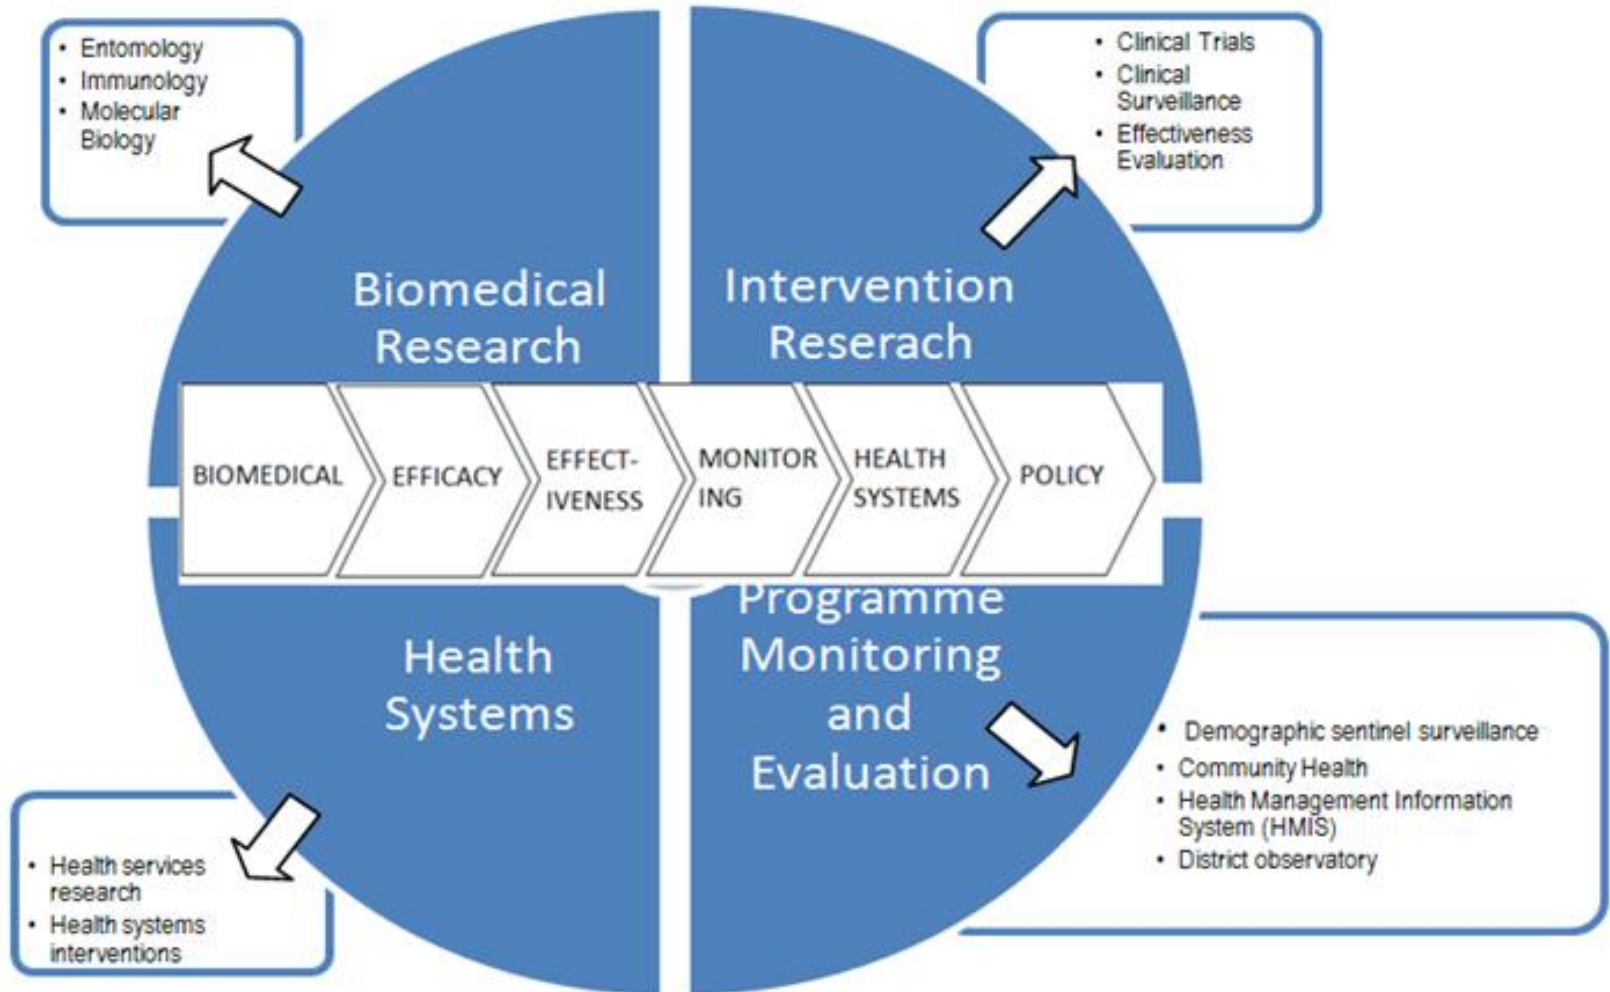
- Entomology
- Immunology
- Molecular Biology

- Clinical Trials
- Clinical Surveillance
- Effectiveness Evaluation

Biomedical Research

Intervention Reserach

BIOMEDICAL

EFFICACY

EFFECT-IVENESS

MONITOR ING

HEALTH SYSTEMS

POLICY

Health Systems

Programme Monitoring and Evaluation

- Demographic sentinel surveillance
- Community Health
- Health Management Information System (HMIS)
- District observatory

- Health services research
- Health systems interventions